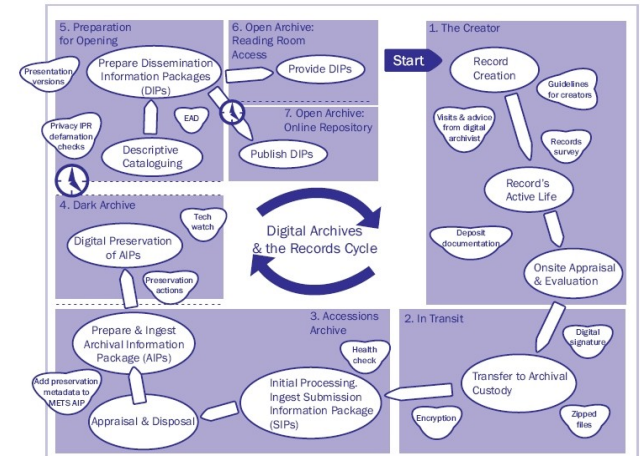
5. Preparation for Opening

Prepare Dissemination Information Packages (DIPs)

Presentation versions

Privacy IPR defamation checks

EAD

Descriptive Cataloguing

6. Open Archive: Reading Room Access

Provide DIPs

7. Open Archive: Online Repository

Publish DIPs

Start

1. The Creator

Record Creation

Guidelines for creators

Visits & advice from digital archivist

Records survey

Record's Active Life

Deposit documentation

Onsite Appraisal & Evaluation

4. Dark Archive

Tech watch

Digital Preservation of AIPs

Preservation actions

Digital Archives & the Records Cycle

3. Accessions Archive

Prepare & Ingest Archival Information Package (AIPs)

Health check

Add preservation metadata to METS AIP

Appraisal & Disposal

Initial Processing. Ingest Submission Information Package (SIPs)

2. In Transit

Digital signature

Transfer to Archival Custody

Encryption

Zipped files